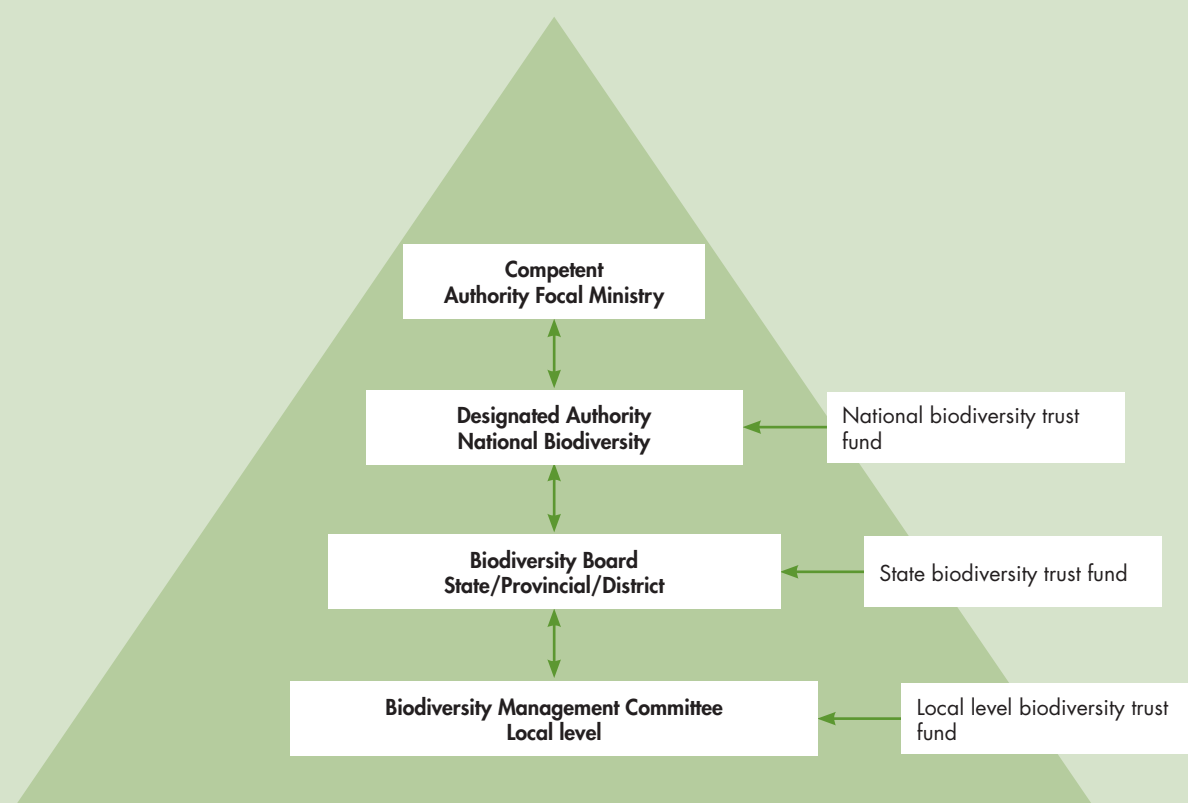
Competent
Authority Focal Ministry

Designated Authority
National Biodiversity

National biodiversity trust fund

Biodiversity Board
State/Provincial/District

State biodiversity trust fund

Biodiversity Management Committee
Local level

Local level biodiversity trust fund